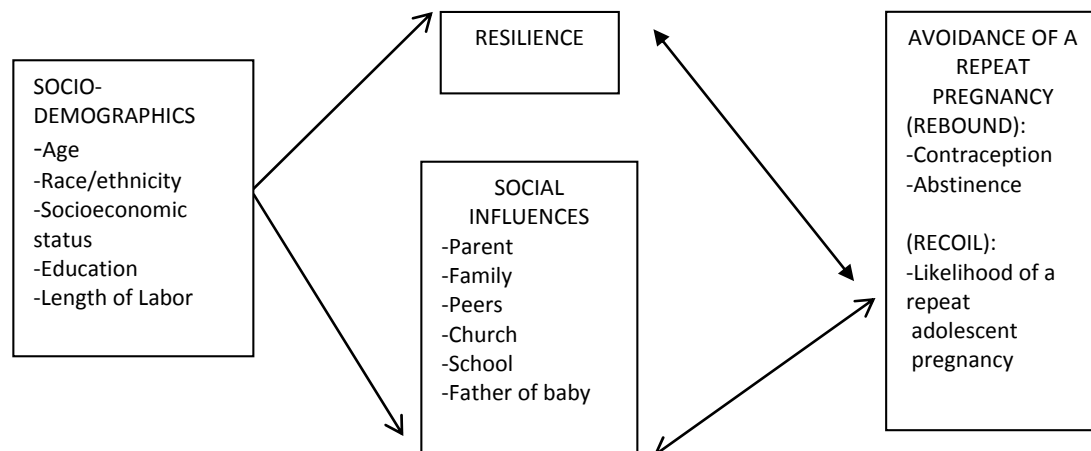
SOCIO-DEMOGRAPHICS
-Age
-Race/ethnicity
-Socioeconomic status
-Education
-Length of Labor

RESILIENCE

SOCIAL INFLUENCES
-Parent
-Family
-Peers
-Church
-School
-Father of baby

AVOIDANCE OF A REPEAT PREGNANCY
(REBOUND):
-Contraception
-Abstinence

(RECOIL):
-Likelihood of a repeat adolescent pregnancy